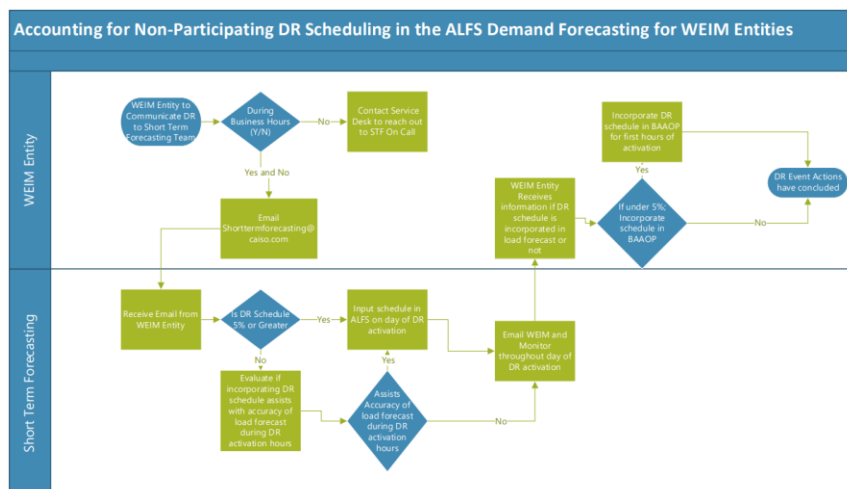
Accounting for Non-Participating DR Scheduling in the ALFS Demand Forecasting for WEIM Entities

WEIM Entity

WEIM Entity to Communicate DR to Short Term Forecasting Team

During Business Hours (Y/N)

No

Contact Service Desk to reach out to STF On Call

Yes and No

Email Shorttermforecasting@caiso.com

WEIM Entity Receives information if DR schedule is incorporated in load forecast or not

Incorporate DR schedule in BAAOP for first hours of activation

Yes

If under 5%; Incorporate schedule in BAAOP

No

DR Event Actions have concluded

Short Term Forecasting

Receive Email from WEIM Entity

Is DR Schedule 5% or Greater

Yes

Input schedule in ALFS on day of DR activation

Email WEIM and Monitor throughout day of DR activation

No

Evaluate if incorporating DR schedule assists with accuracy of load forecast during DR activation hours

Yes

Assists Accuracy of load forecast during DR activation hours

No